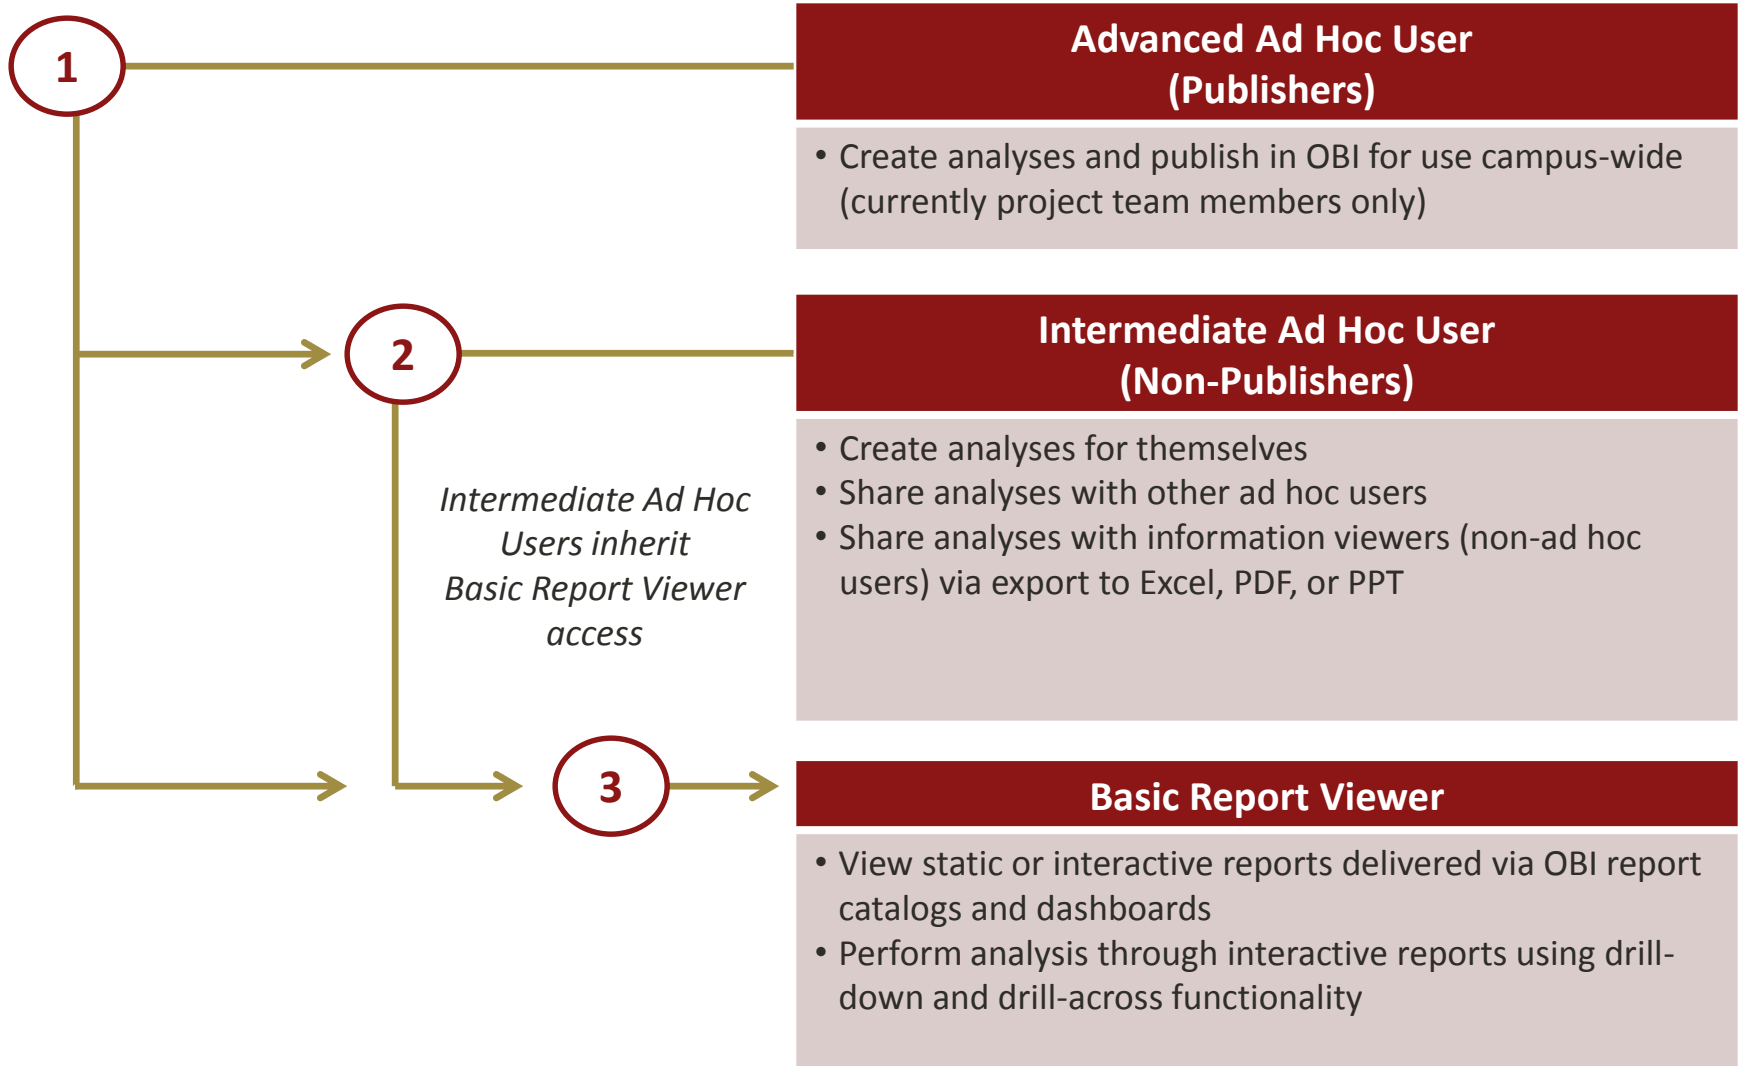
1

Advanced Ad Hoc User (Publishers)

• Create analyses and publish in OBI for use campus-wide (currently project team members only)

2

Intermediate Ad Hoc User (Non-Publishers)

• Create analyses for themselves
• Share analyses with other ad hoc users
• Share analyses with information viewers (non-ad hoc users) via export to Excel, PDF, or PPT

Intermediate Ad Hoc Users inherit Basic Report Viewer access

3

Basic Report Viewer

• View static or interactive reports delivered via OBI report catalogs and dashboards
• Perform analysis through interactive reports using drill-down and drill-across functionality